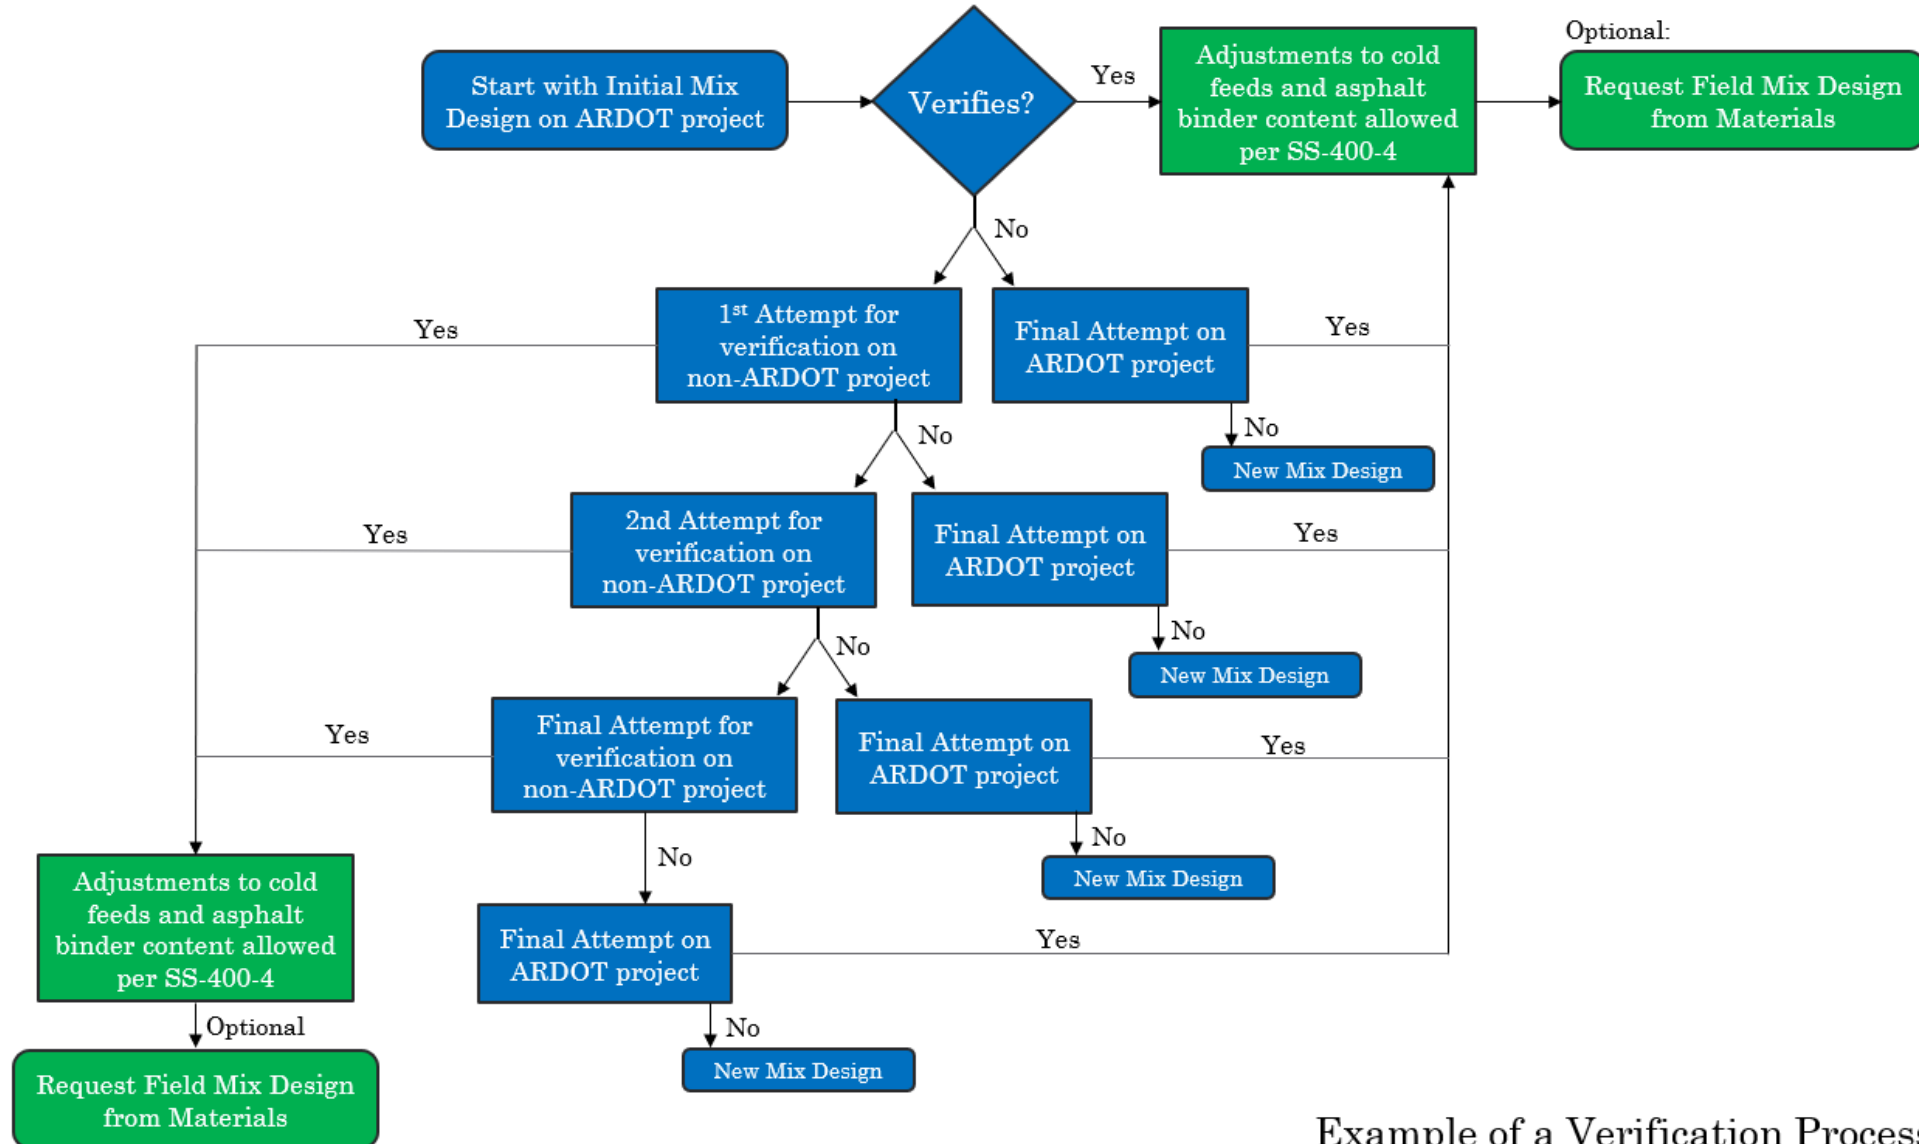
Start with Initial Mix Design on ARDOT project

Verifies?

Yes

Adjustments to cold feeds and asphalt binder content allowed per SS-400-4

Optional:

Request Field Mix Design from Materials

No

$1^{st}$ Attempt for verification on non-ARDOT project

Final Attempt on ARDOT project

Yes

Yes

No

New Mix Design

No

2nd Attempt for verification on non-ARDOT project

Final Attempt on ARDOT project

Yes

Yes

No

New Mix Design

No

Final Attempt for verification on non-ARDOT project

Final Attempt on ARDOT project

Yes

Yes

No

New Mix Design

No

Adjustments to cold feeds and asphalt binder content allowed per SS-400-4

Final Attempt on ARDOT project

Yes

Optional

No

Request Field Mix Design from Materials

New Mix Design

Example of a Verification Proces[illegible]